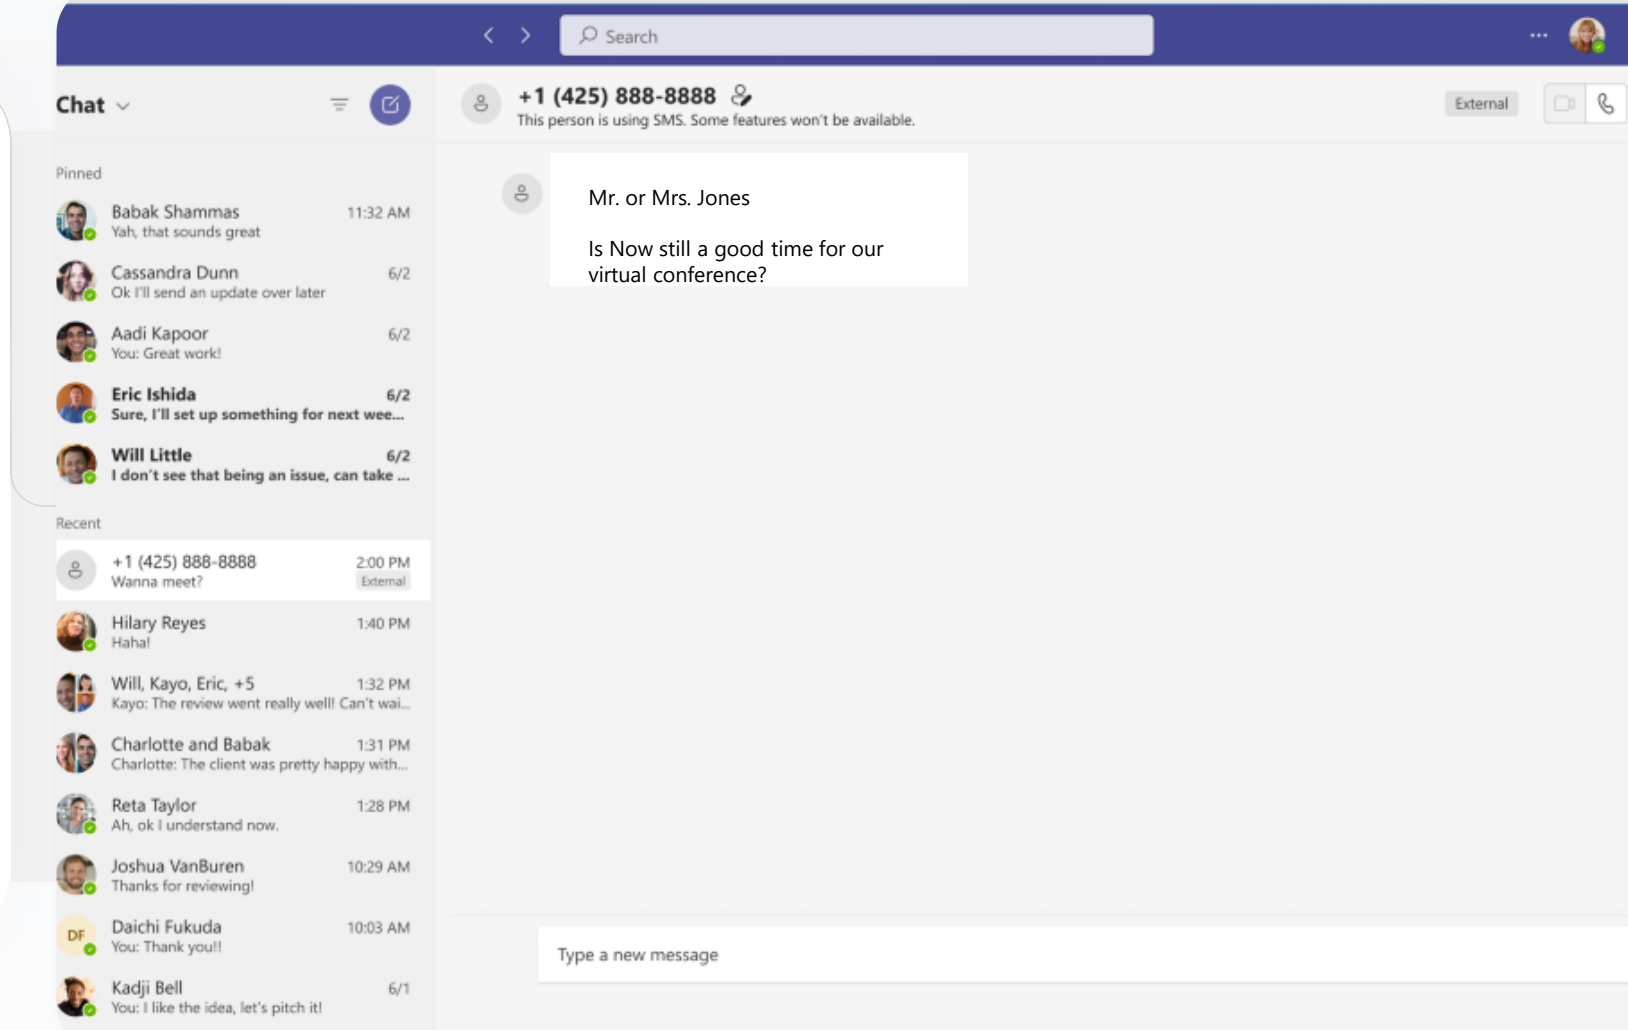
Search

Chat

Pinned

Babak Shammas 11:32 AM
Yah, that sounds great

Cassandra Dunn 6/2
Ok I'll send an update over later

Aadi Kapoor 6/2
You: Great work!

Eric Ishida 6/2
Sure, I'll set up something for next wee...

Will Little 6/2
I don't see that being an issue, can take ...

Recent

+1 (425) 888-8888 2:00 PM
Wanna meet? External

Hilary Reyes 1:40 PM
Haha!

Will, Kayo, Eric, +5 1:32 PM
Kayo: The review went really well! Can't wai...

Charlotte and Babak 1:31 PM
Charlotte: The client was pretty happy with...

Reta Taylor 1:28 PM
Ah, ok I understand now.

Joshua VanBuren 10:29 AM
Thanks for reviewing!

DF Daichi Fukuda 10:03 AM
You: Thank you!!

Kadji Bell 6/1
You: I like the idea, let's pitch it!

+1 (425) 888-8888
This person is using SMS. Some features won't be available.

External

Mr. or Mrs. Jones

Is Now still a good time for our virtual conference?

Type a new message